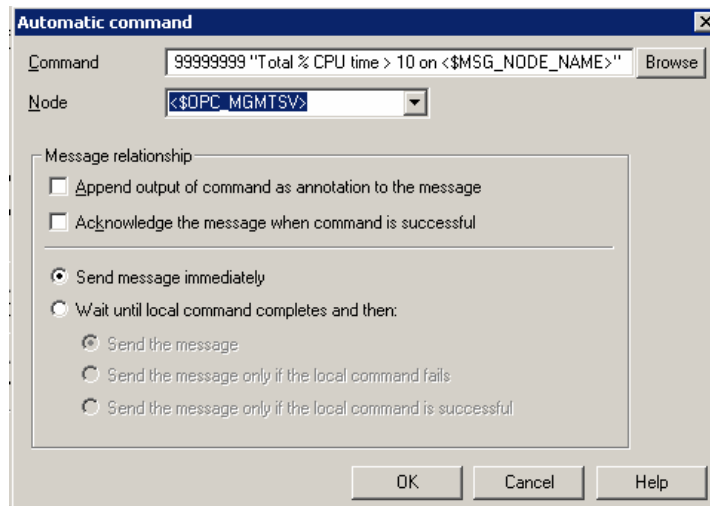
Automatic command

Command 99999999 "Total % CPU time > 10 on <$MSG_NODE_NAME>" Browse

Node <$OPC_MGMTSV>

Message relationship

Append output of command as annotation to the message

Acknowledge the message when command is successful

Send message immediately

Wait until local command completes and then:

Send the message

Send the message only if the local command fails

Send the message only if the local command is successful

OK Cancel Help